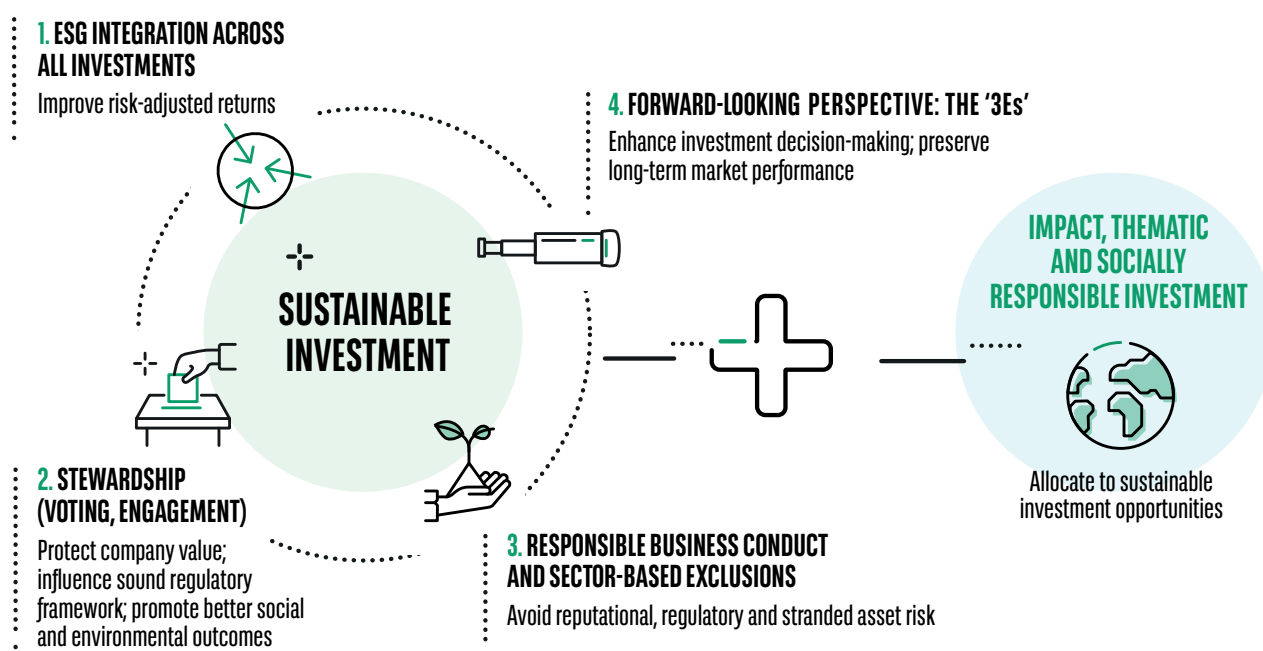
1. ESG INTEGRATION ACROSS ALL INVESTMENTS

Improve risk-adjusted returns

4. FORWARD-LOOKING PERSPECTIVE: THE '3Es'

Enhance investment decision-making; preserve long-term market performance

SUSTAINABLE INVESTMENT

IMPACT, THEMATIC AND SOCIALLY RESPONSIBLE INVESTMENT

Allocate to sustainable investment opportunities

2. STEWARDSHIP (VOTING, ENGAGEMENT)

Protect company value; influence sound regulatory framework; promote better social and environmental outcomes

3. RESPONSIBLE BUSINESS CONDUCT AND SECTOR-BASED EXCLUSIONS

Avoid reputational, regulatory and stranded asset risk